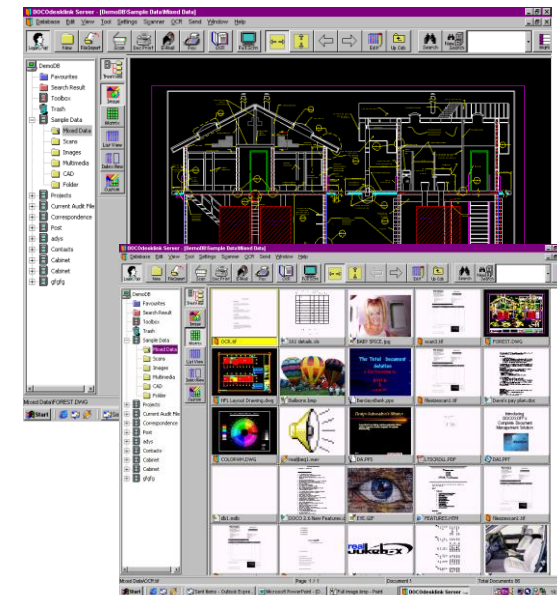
DOCOdesklink Server - [DemoDB\Sample Data\Mixed Data]

Database Edit View Tool Settings Scanner OCR Send Window Help

Logon/Tab New ReOpen Scan Print E-Mail Fax Edit Up Dir Search Right

DemoDB
Favourites
Search Result
Toolbox
Trash
Sample Data
Mixed Data
Scans
Images
Multimedia
CAD
Folder
Projects
Current Audit File
Correspondence
Post
adys
Contacts
Cabinet
Cabinet
gfgfg

Mixed Data\FOREST.DWG

Start

DOCOdesklink Server - [DemoDB\Sample Data\Mixed Data]

Database Edit View Tool Settings Scanner OCR Send Window Help

DemoDB
Favourites
Search Result
Toolbox
Trash
Sample Data
Mixed Data
Scans
Images
Multimedia
CAD
Folder
Projects
Current Audit File
Correspondence
Post
adys
Contacts
Cabinet
Cabinet
gfgfg

OCR.tif
001 details.xls
BABY SPICE.jpg
scan3.tif
FOREST.DWG
HP1 Layout Drawing.dwg
Balloons.bmp
Bandaydesk.ppt
filestoscan1.tif
David's pay plan.doc
COLORWH.DWG
realfast1.mnr
DAI.PPS
LTSCROLL.PDF
DAI.PPT
db1.mdb
DOCO 2.6 New Features.d
EYE.GIF
FEATURES.HTM
filestoscan2.tif

The Total Document Solution

Introducing DOCOSoft's Complete Document Management Solution

Mixed Data\OCR.tif
Page: 1 / 1
Document 1
Total Documents 86

Start Sent Items - Outlook Expre... Microsoft PowerPoint - [D... Full image.bmp - Paint DOCOdesklink Server...